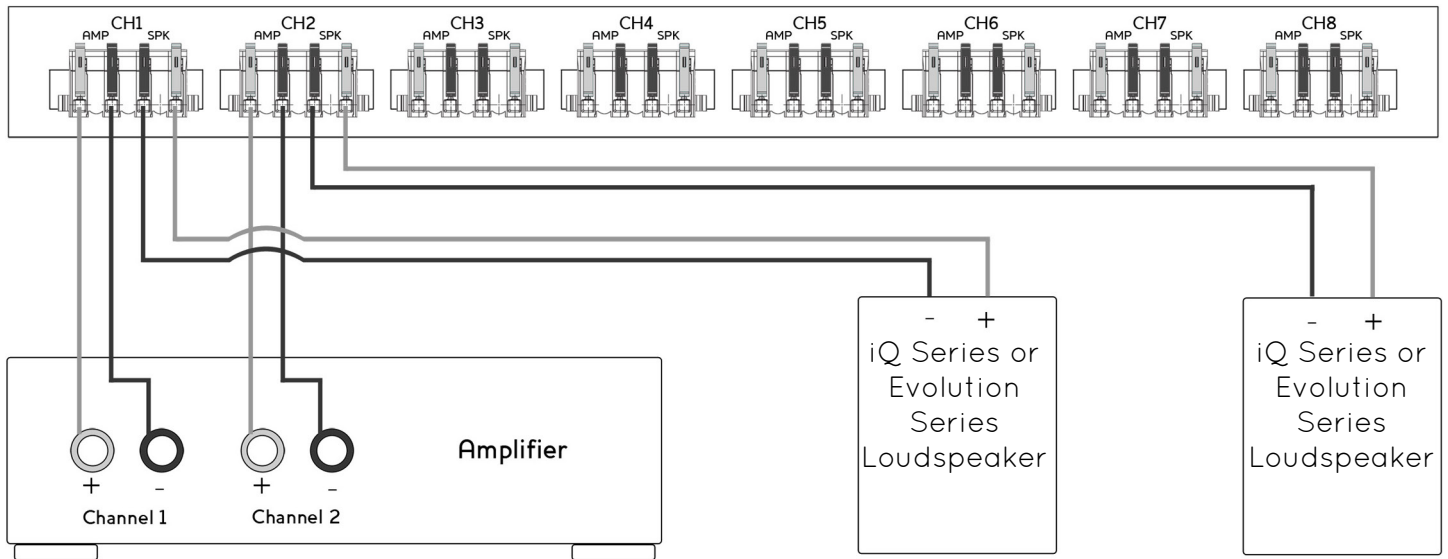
AMP CH1 SPK
AMP CH2 SPK
AMP CH3 SPK
AMP CH4 SPK
AMP CH5 SPK
AMP CH6 SPK
AMP CH7 SPK
AMP CH8 SPK

- +
iQ Series or Evolution Series Loudspeaker

- +
iQ Series or Evolution Series Loudspeaker

+ -
Channel 1
+ -
Channel 2
Amplifier